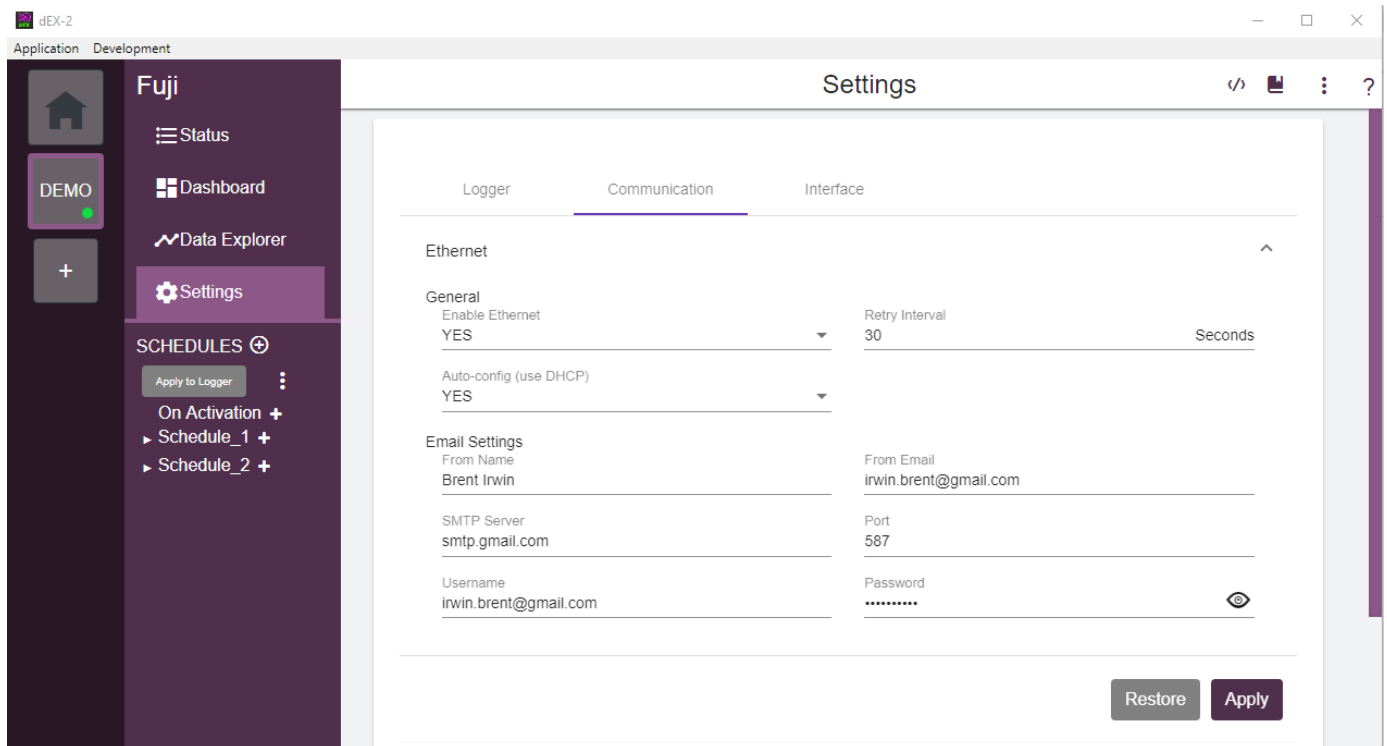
dEX-2

Application Development

DEMO

+

Fuji

Status

Dashboard

Data Explorer

Settings

SCHEDULES ⊕

Apply to Logger

On Activation +

Schedule_1 +

Schedule_2 +

Settings

?

Logger Communication Interface

Ethernet

General

Enable Ethernet
YES

Retry Interval
30 Seconds

Auto-config (use DHCP)
YES

Email Settings

From Name
Brent Irwin

From Email
irwin.brent@gmail.com

SMTP Server
smtp.gmail.com

Port
587

Username
irwin.brent@gmail.com

Password
••••••••••

Restore Apply